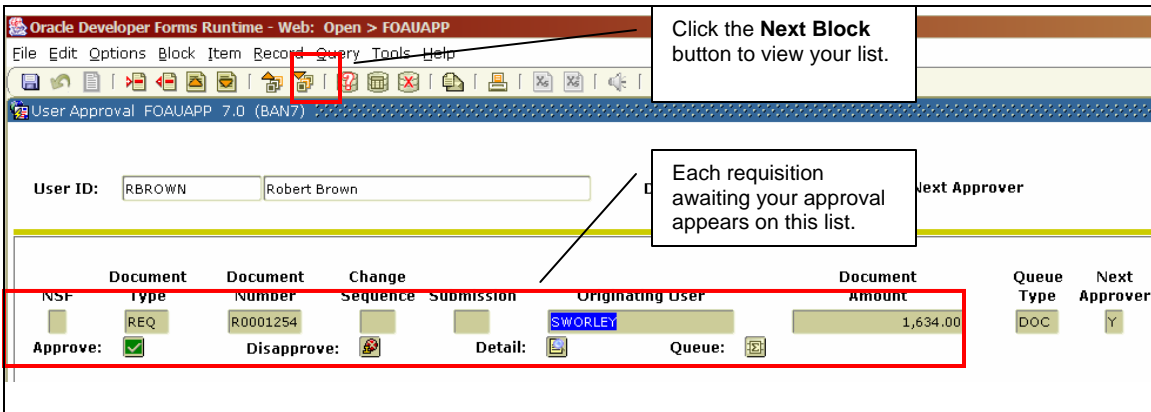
Oracle Developer Forms Runtime - Web: Open > FOAUAPP

File Edit Options Block Item Record Query Tools Help

Click the **Next Block** button to view your list.

User Approval FOAUAPP 7.0 (BAN7)

Each requisition awaiting your approval appears on this list.

User ID: RBROWN Robert Brown

D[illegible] Next Approver

| NSF | Document Type | Document Number | Change Sequence | Submission | Originating User | Document Amount | Queue Type | Next Approver |
|---|---|---|---|---|---|---|---|---|
| | REQ | R0001254 | | | SWORLEY | 1,634.00 | DOC | Y |

Approve: Disapprove: Detail: Queue: